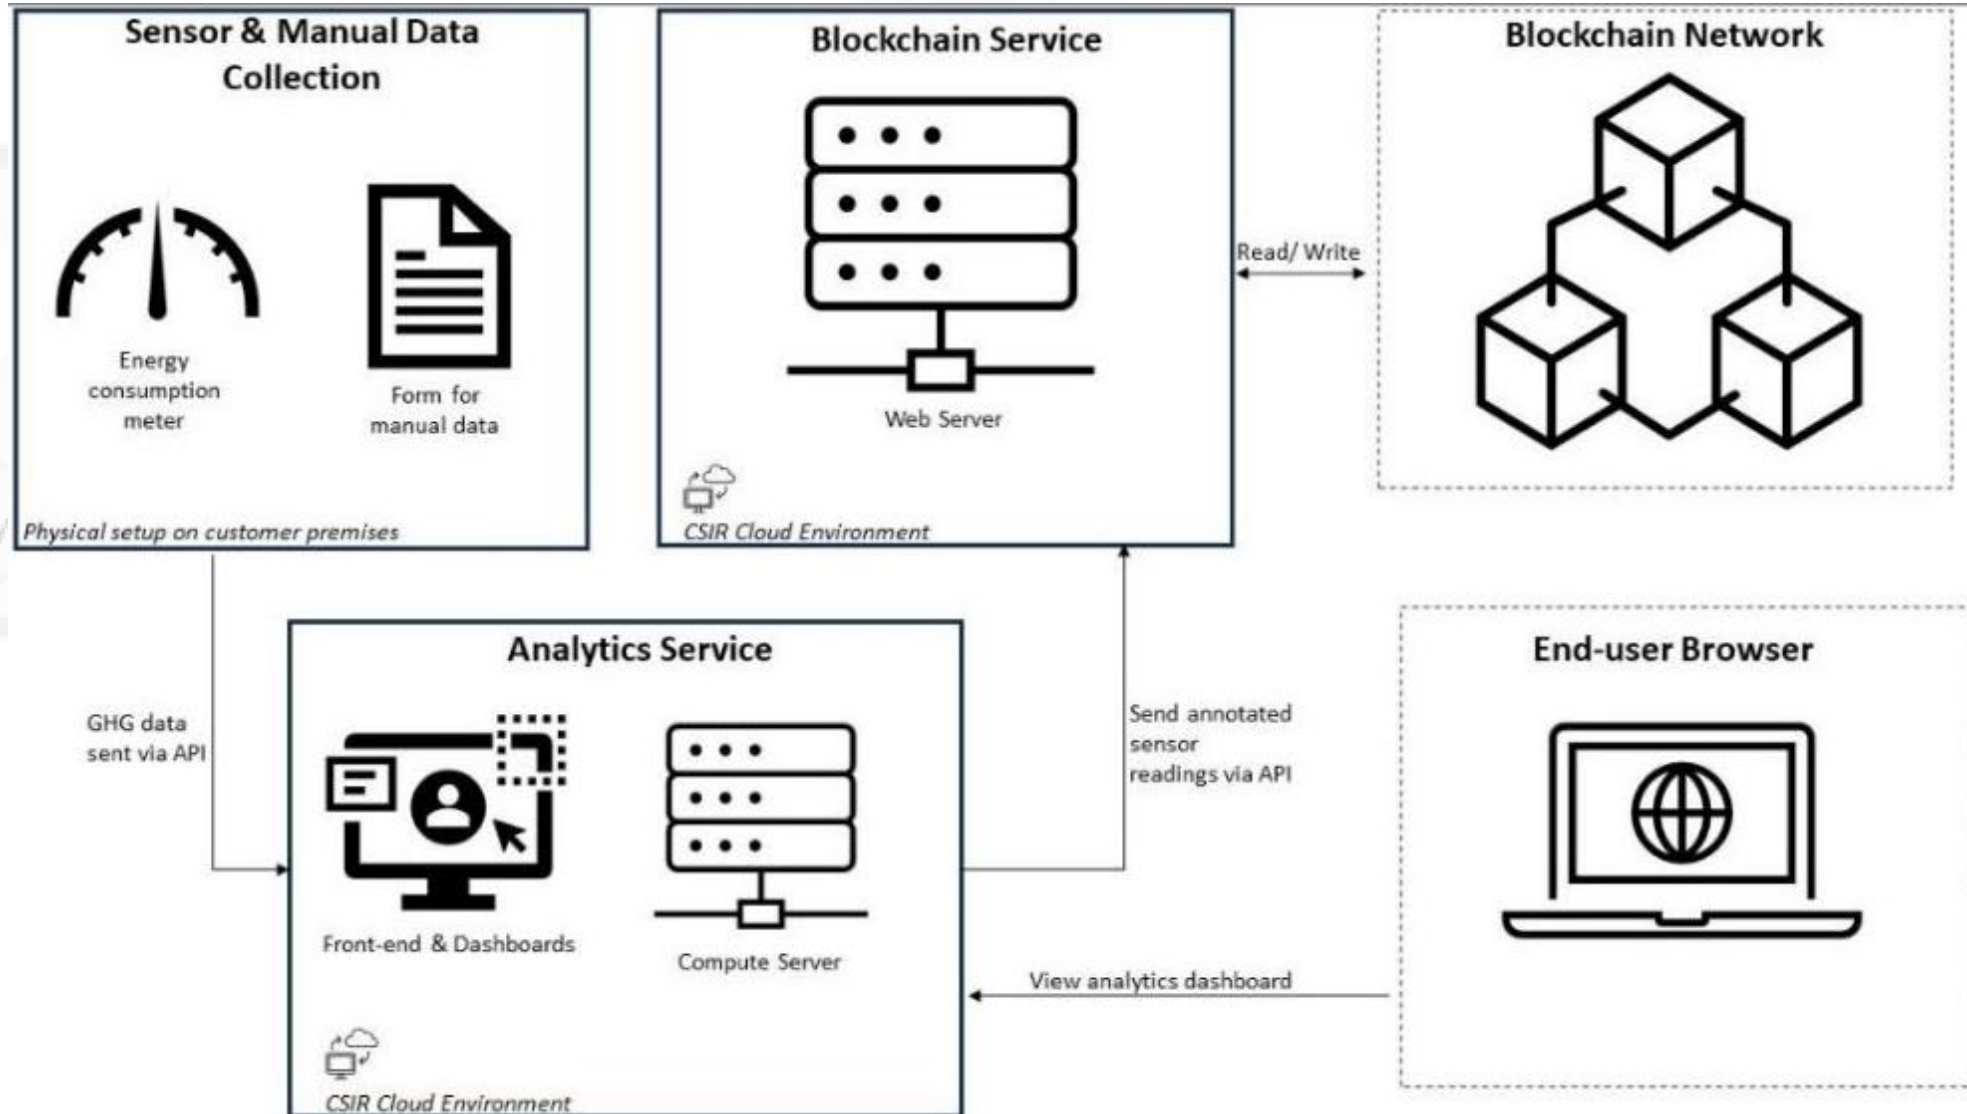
Sensor & Manual Data Collection

Energy consumption meter

Form for manual data

Physical setup on customer premises

Blockchain Service

Web Server

CSIR Cloud Environment

Read/ Write

Blockchain Network

GHG data sent via API

Analytics Service

Front-end & Dashboards

Compute Server

CSIR Cloud Environment

Send annotated sensor readings via API

End-user Browser

View analytics dashboard